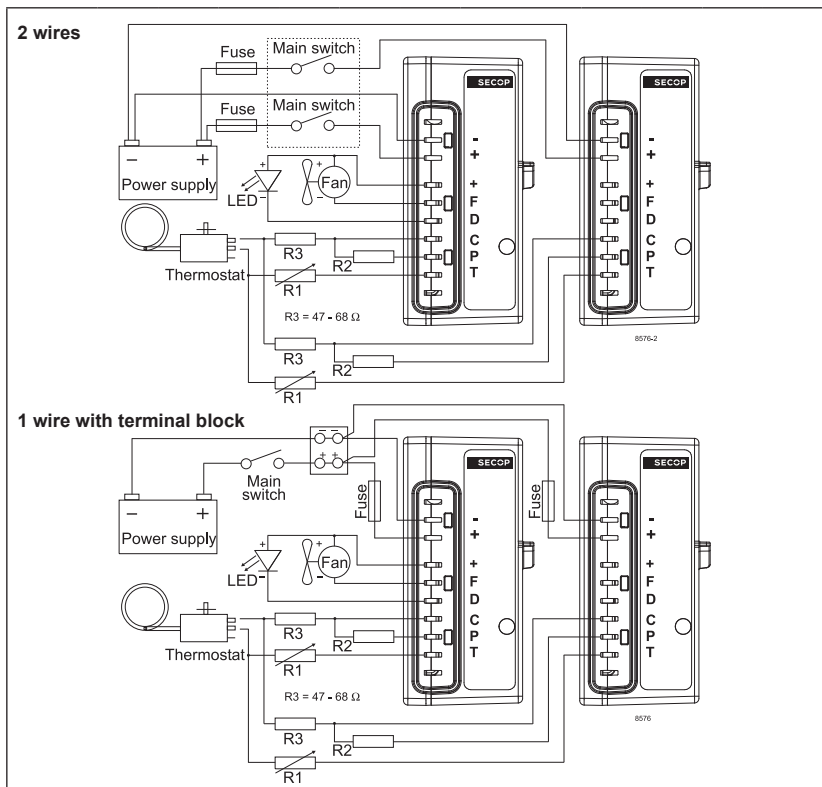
2 wires

Fuse
Main switch
Fuse
Main switch
SECOP
SECOP
–
+
Power supply
LED
Fan
-
+
+
F
D
C
P
T
-
+
+
F
D
C
P
T
Thermostat
R3
R2
R1
R3 = 47 - 68 Ω
R3
R2
R1
8576-2

1 wire with terminal block

Main switch
Fuse
Fuse
SECOP
SECOP
–
+
Power supply
LED
Fan
-
+
+
F
D
C
P
T
-
+
+
F
D
C
P
T
Thermostat
R3
R2
R1
R3 = 47 - 68 Ω
R3
R2
R1
8576